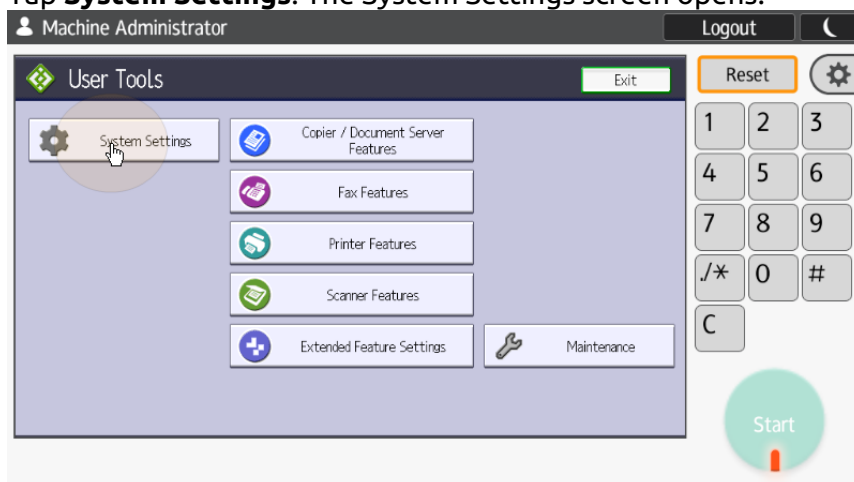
Tap **System Settings**. The System Settings screen opens.

Machine Administrator

Logout

User Tools

Exit

Reset

System Settings

Copier / Document Server Features

Fax Features

Printer Features

Scanner Features

Extended Feature Settings

Maintenance

1 2 3
4 5 6
7 8 9
./∗ 0 #
C

Start